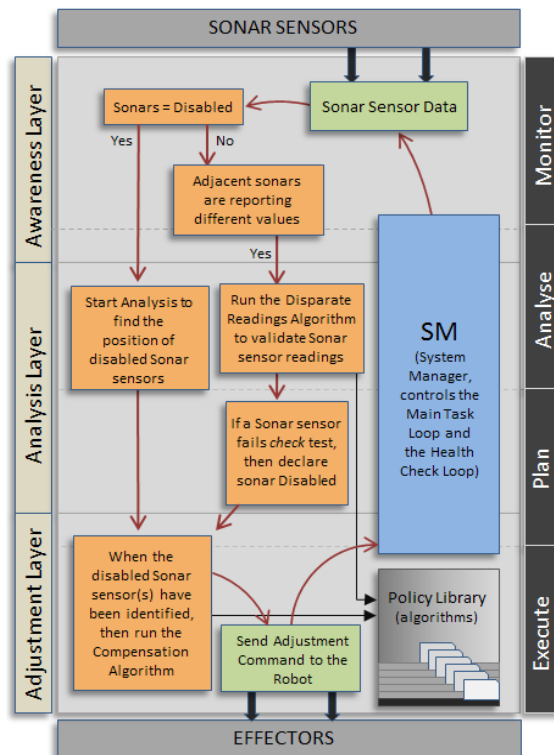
SONAR SENSORS

Awareness Layer

Analysis Layer

Adjustment Layer

Monitor

Analyse

Plan

Execute

Sonars = Disabled

Yes

No

Sonar Sensor Data

Adjacent sonars are reporting different values

Yes

Start Analysis to find the position of disabled Sonar sensors

Run the Disparate Readings Algorithm to validate Sonar sensor readings

SM

(System Manager, controls the Main Task Loop and the Health Check Loop)

If a Sonar sensor fails *check* test, then declare sonar Disabled

When the disabled Sonar sensor(s) have been identified, then run the Compensation Algorithm

Policy Library (algorithms)

Send Adjustment Command to the Robot

EFFECTORS